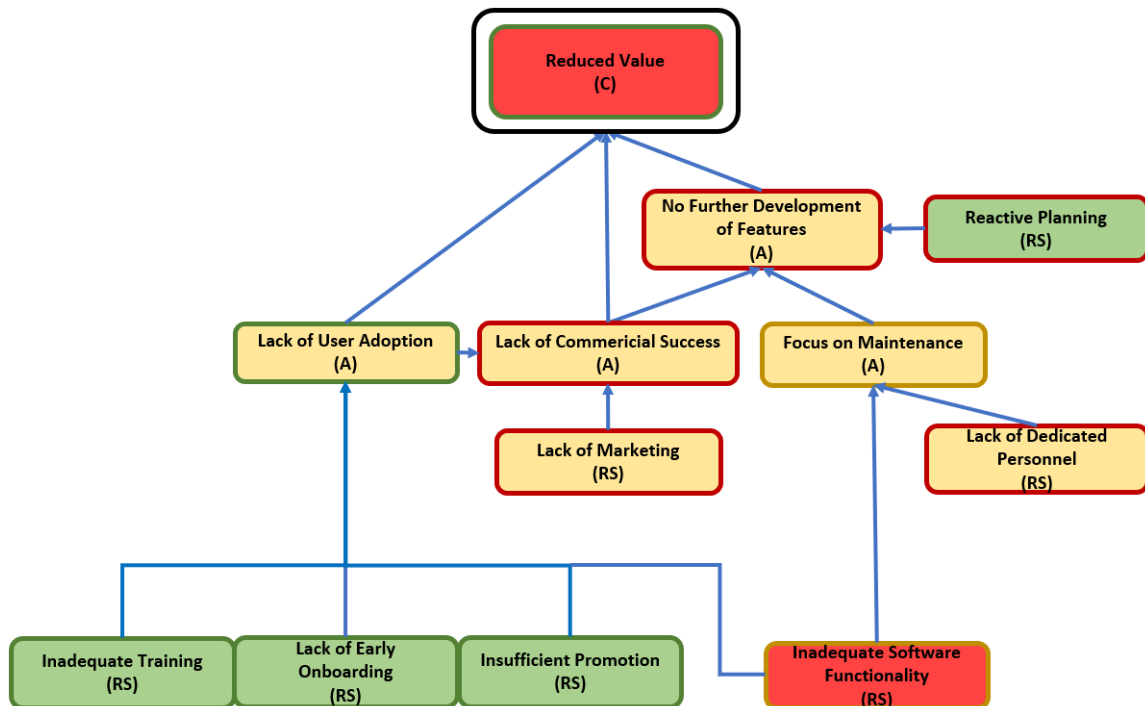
Reduced Value
(C)

No Further Development of Features
(A)

Reactive Planning
(RS)

Lack of User Adoption
(A)

Lack of Commericial Success
(A)

Focus on Maintenance
(A)

Lack of Marketing
(RS)

Lack of Dedicated Personnel
(RS)

Inadequate Training
(RS)

Lack of Early Onboarding
(RS)

Insufficient Promotion
(RS)

Inadequate Software Functionality
(RS)